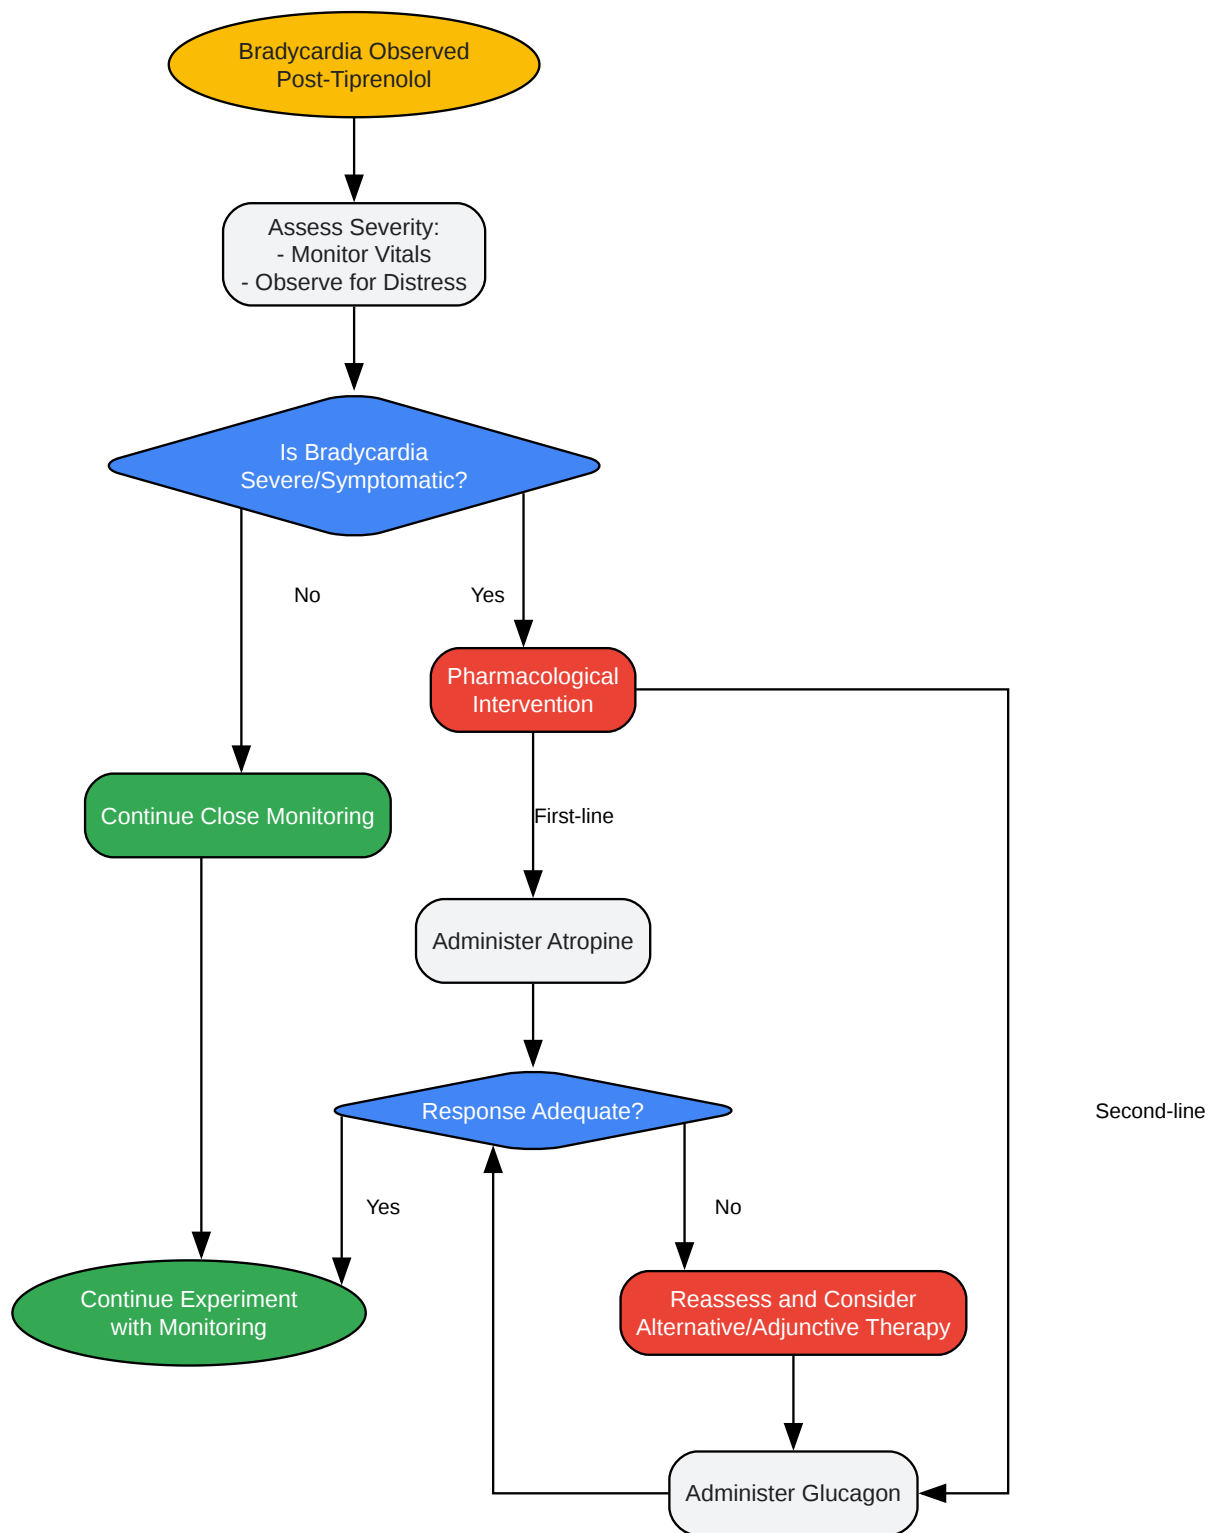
Bradycardia Observed
Post-Tiprenolol

Assess Severity:
- Monitor Vitals
- Observe for Distress

Is Bradycardia
Severe/Symptomatic?

No

Yes

Pharmacological
Intervention

Continue Close Monitoring

First-line

Administer Atropine

Response Adequate?

Second-line

Yes

No

Continue Experiment
with Monitoring

Reassess and Consider
Alternative/Adjunctive Therapy

Administer Glucagon